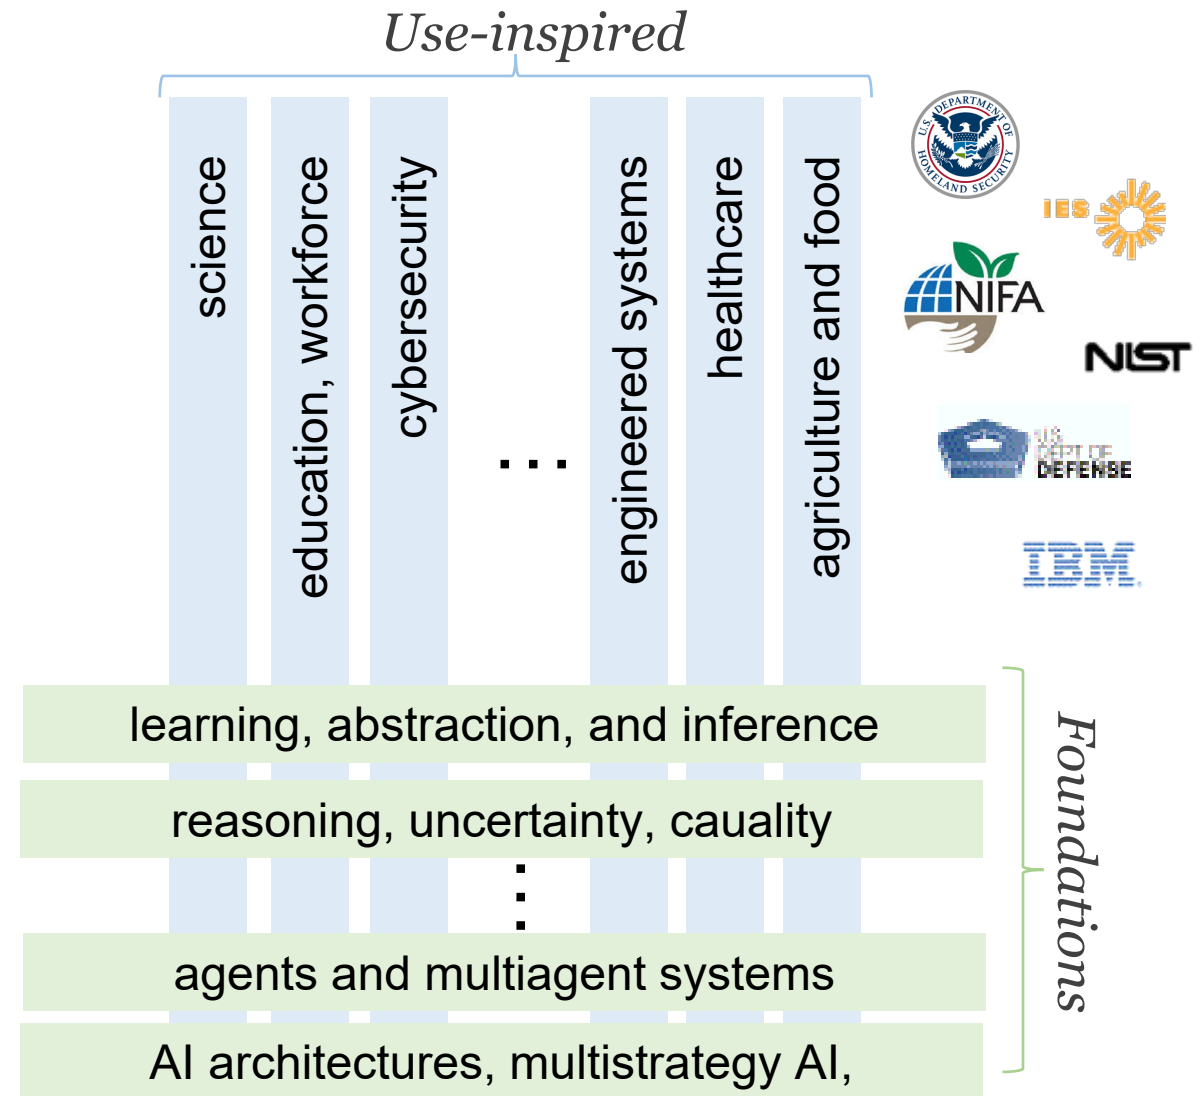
Use-inspired

science

education, workforce

cybersecurity

...

engineered systems

healthcare

agriculture and food

U.S. DEPARTMENT OF HOMELAND SECURITY

IES

NIFA

NIST

U.S. DEPT OF DEFENSE

IBM

learning, abstraction, and inference

reasoning, uncertainty, cauality

⋮

agents and multiagent systems

AI architectures, multistrategy AI,

Foundations